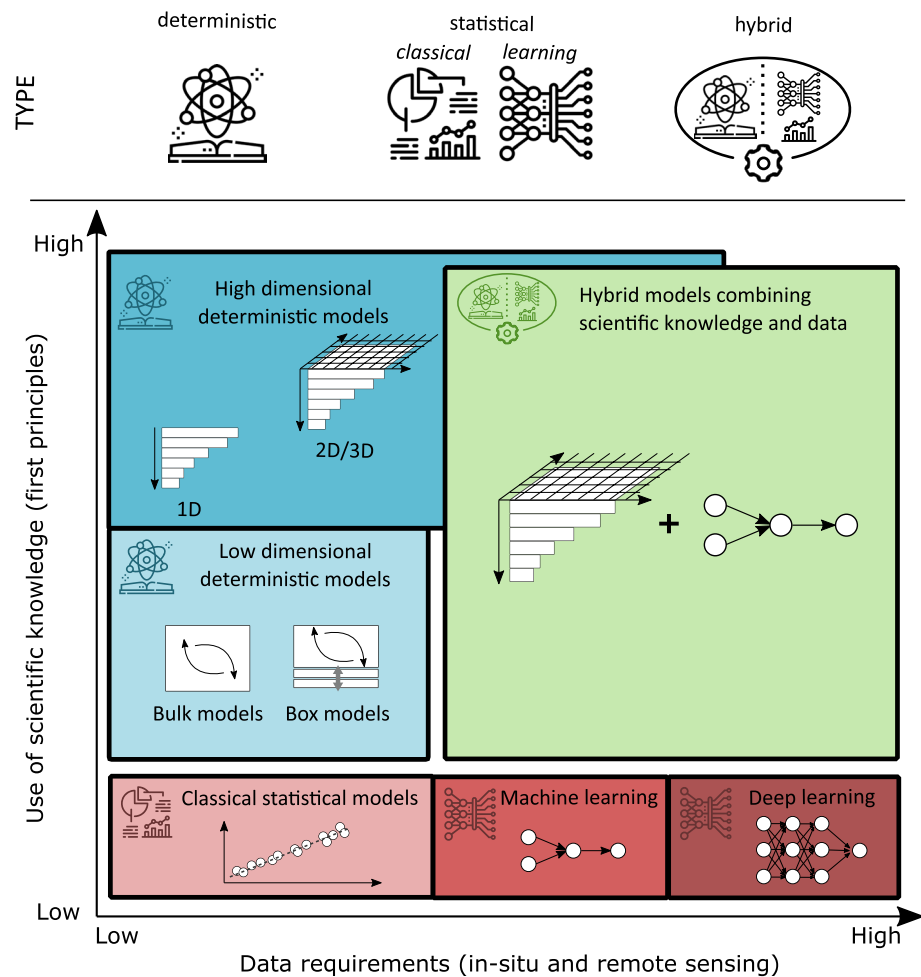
TYPE

deterministic

statistical

classical

learning

hybrid

High

Use of scientific knowledge (first principles)

Low

High dimensional deterministic models

2D/3D

1D

Hybrid models combining scientific knowledge and data

+

Low dimensional deterministic models

Bulk models

Box models

Classical statistical models

Machine learning

Deep learning

Low

High

Data requirements (in-situ and remote sensing)